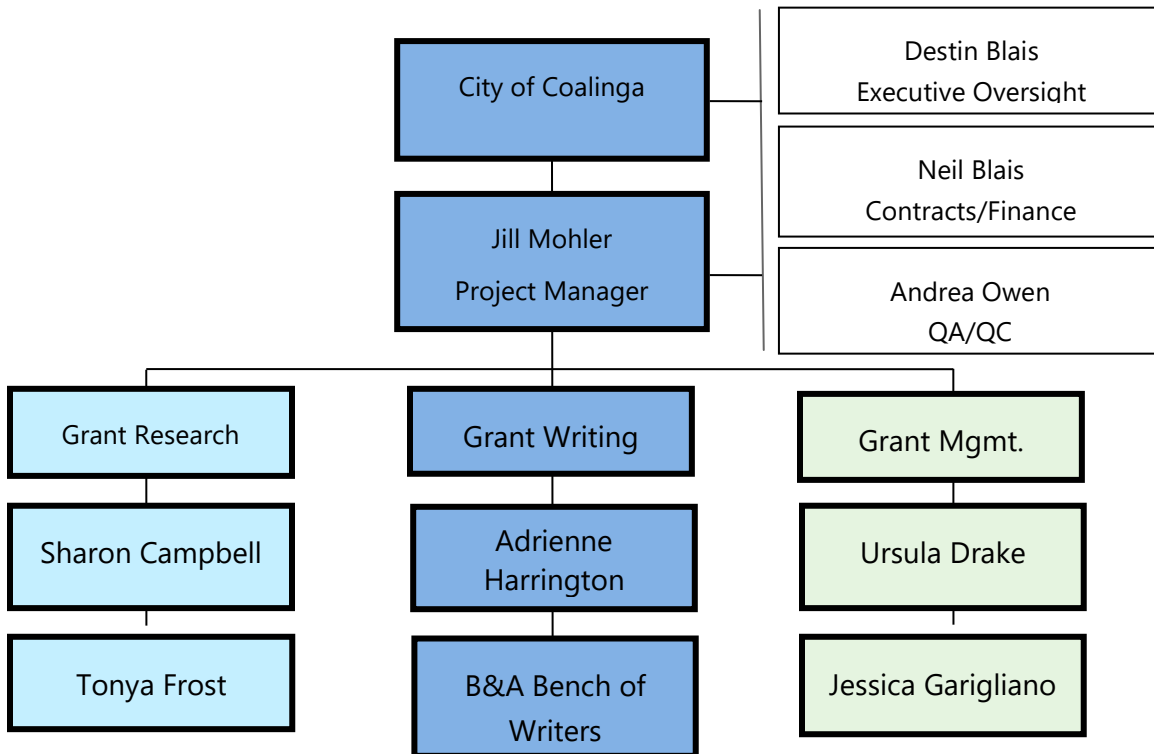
City of Coalinga

Destin Blais
Executive Oversight

Neil Blais
Contracts/Finance

Jill Mohler
Project Manager

Andrea Owen
QA/QC

Grant Research

Sharon Campbell

Tonya Frost

Grant Writing

Adrienne Harrington

B&A Bench of Writers

Grant Mgmt.

Ursula Drake

Jessica Garigliano